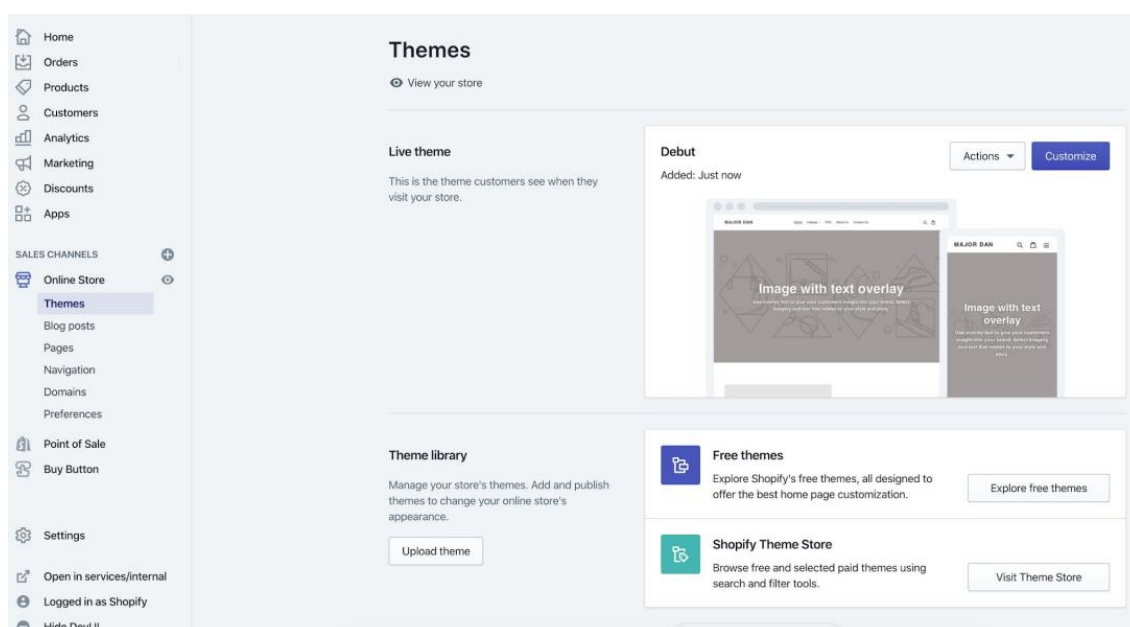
Home
Orders
Products
Customers
Analytics
Marketing
Discounts
Apps

SALES CHANNELS

Online Store
Themes
Blog posts
Pages
Navigation
Domains
Preferences

Point of Sale
Buy Button

Settings

Open in services/internal
Logged in as Shopify
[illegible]

Themes

View your store

Live theme

This is the theme customers see when they visit your store.

Debut

Added: Just now

Actions

Customize

MAJOR DAN

Image with text overlay

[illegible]

MAJOR DAN

Image with text overlay

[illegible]

Theme library

Manage your store's themes. Add and publish themes to change your online store's appearance.

Upload theme

Free themes

Explore Shopify's free themes, all designed to offer the best home page customization.

Explore free themes

Shopify Theme Store

Browse free and selected paid themes using search and filter tools.

Visit Theme Store